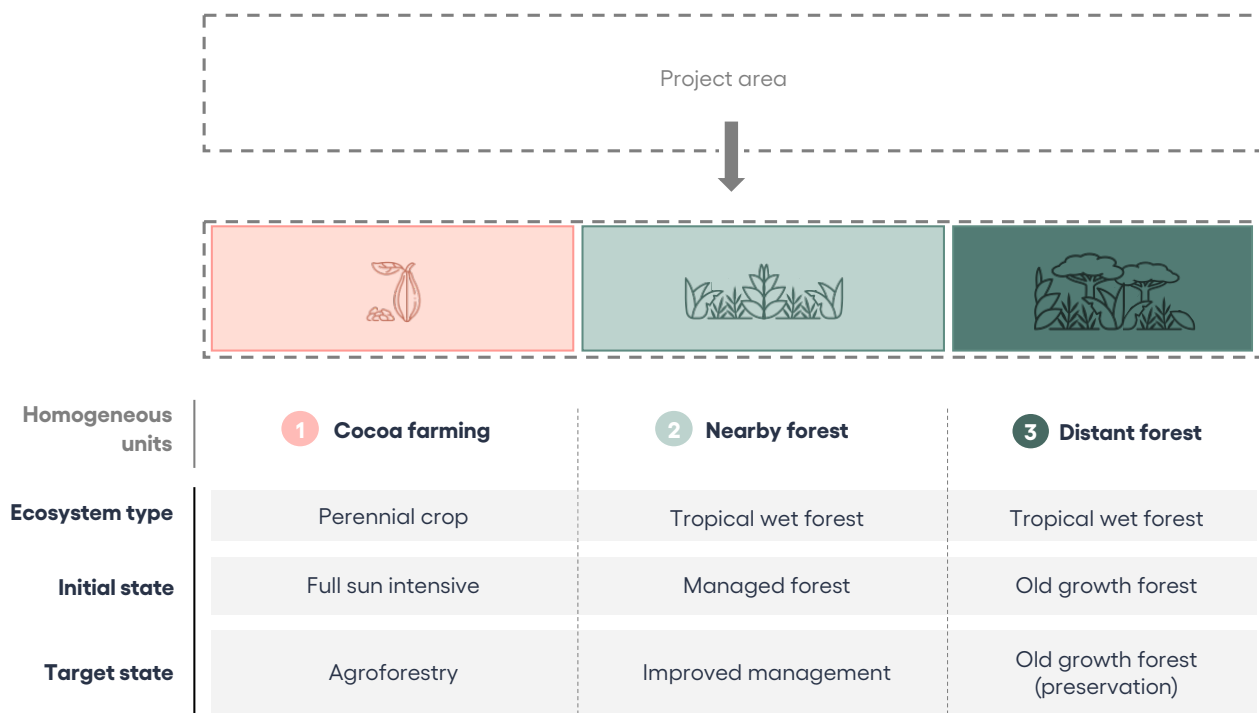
Project area

| Homogeneous units | 1 Cocoa farming | 2 Nearby forest | 3 Distant forest |
|---|---|---|---|
| Ecosystem type | Perennial crop | Tropical wet forest | Tropical wet forest |
| Initial state | Full sun intensive | Managed forest | Old growth forest |
| Target state | Agroforestry | Improved management | Old growth forest (preservation) |